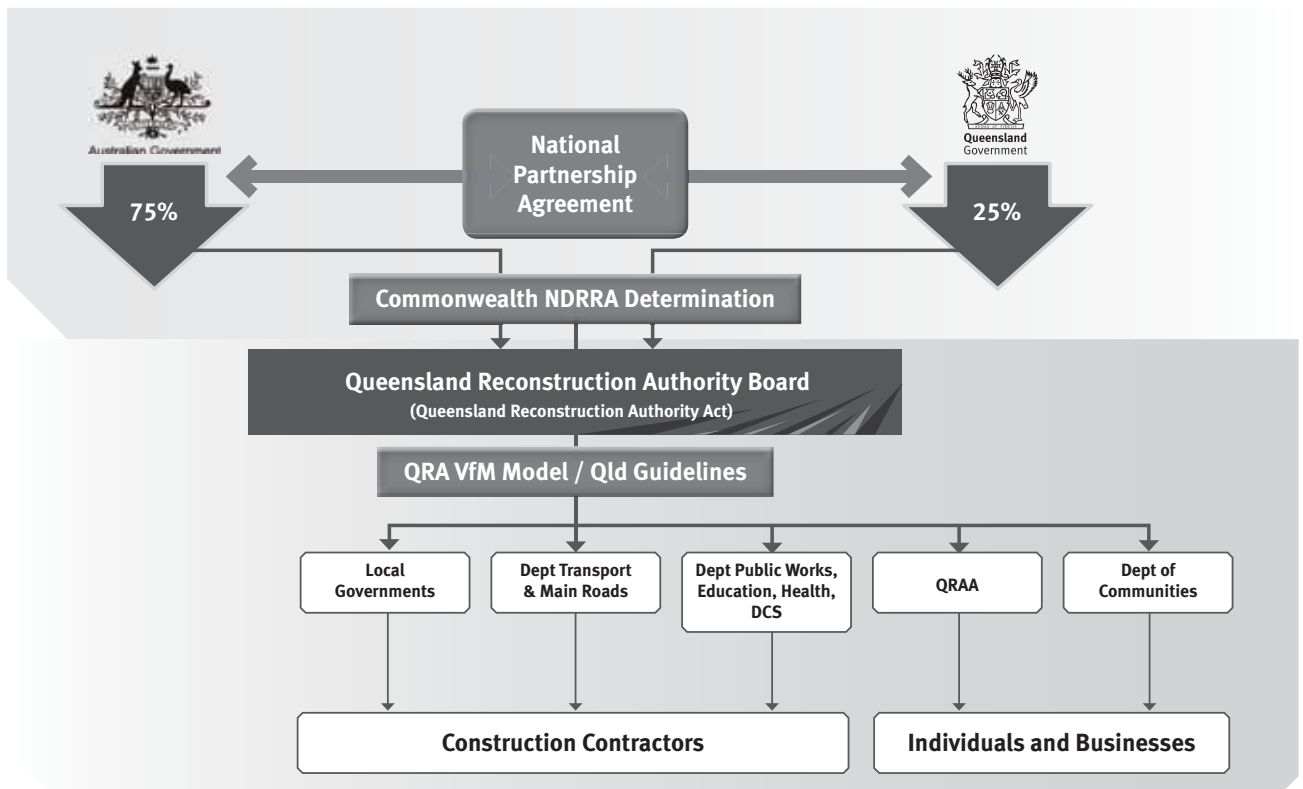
Australian Government

Queensland Government

National Partnership Agreement

75%

25%

Commonwealth NDRRA Determination

Queensland Reconstruction Authority Board
(Queensland Reconstruction Authority Act)

QRA VfM Model / Qld Guidelines

Local Governments

Dept Transport & Main Roads

Dept Public Works, Education, Health, DCS

QRAA

Dept of Communities

Construction Contractors

Individuals and Businesses